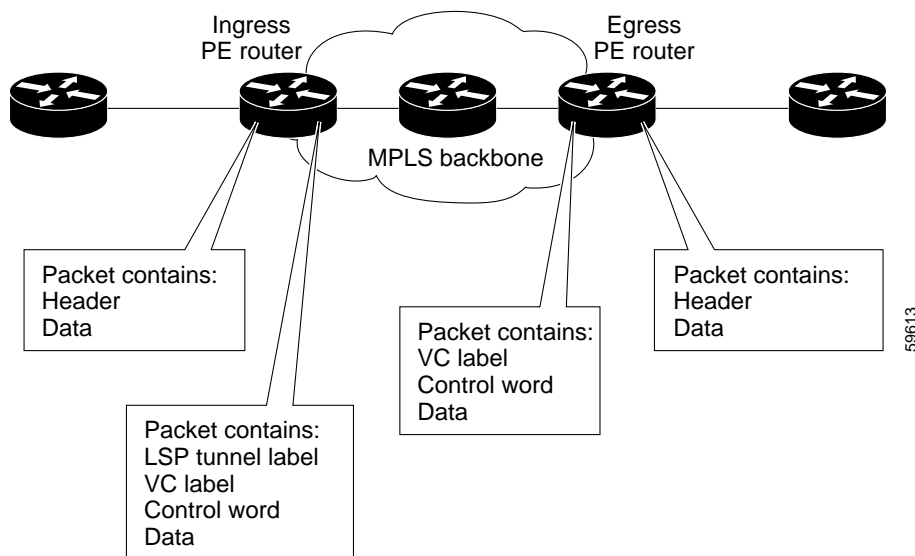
Ingress PE router

Egress PE router

MPLS backbone

Packet contains:
Header
Data

Packet contains:
VC label
Control word
Data

Packet contains:
Header
Data

59613

Packet contains:
LSP tunnel label
VC label
Control word
Data